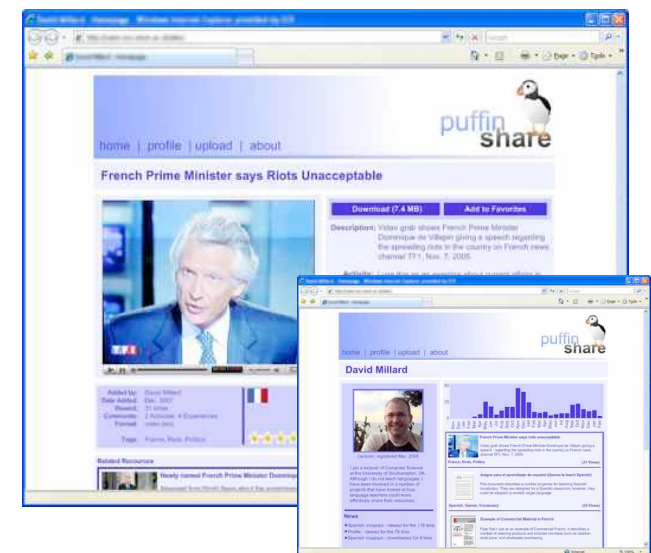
puffin share

home | profile | upload | about

French Prime Minister says Riots Unacceptable

Download (7.4 MB)

Add to Favorites

Description: Video grab shows French Prime Minister Dominique de Villepin giving a speech regarding the spreading riots in the country on French news channel TF1, Nov. 7, 2005

Activity:

Added by: David Millard

Date Added: Dec. 2007

Viewed: 31 times

Comments: 2 Activists, 4 Experiences

Format: video (wmv)

Tags: France, Riots, Politics

Related Resources

Newly named French Prime Minister Dominique

puffin share

home | profile | upload | about

David Millard

French Prime Minister says riots unacceptable

France, Riots, Politics

Spanish, Games, Vocabulary

Example of Commercial Material in French

News